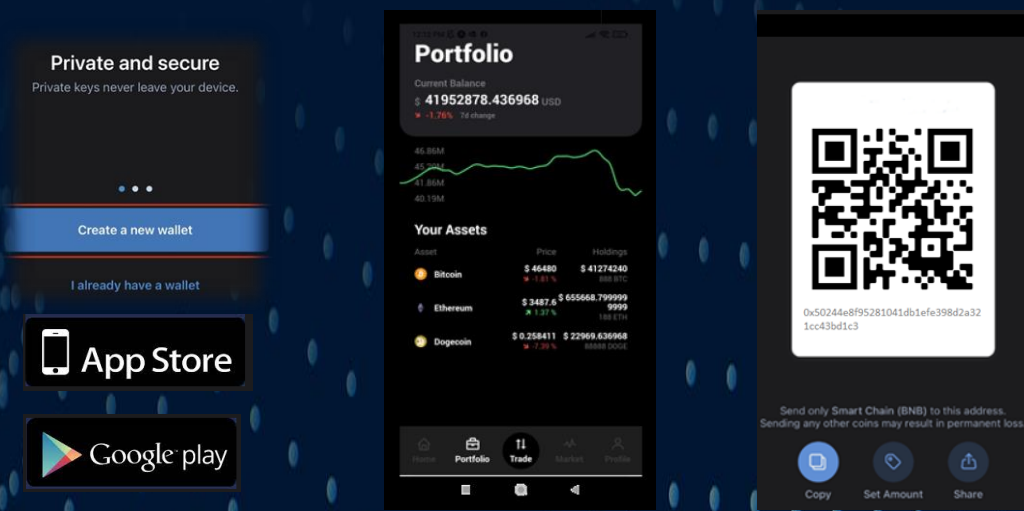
Private and secure
Private keys never leave your device.

Create a new wallet

I already have a wallet

App Store

Google play

12:12 PM

Portfolio

Current Balance
$ 41952878.436968 USD
-1.76% 7d change

46.86M
45.??M
41.86M
40.19M

Your Assets

| Asset | Price | Holdings |
|---|---|---|
| Bitcoin | $ 46480 -1.81 % | $ 41274240 888 BTC |
| Ethereum | $ 3487.6 1.37 % | $ 655668.799999 9999 188 ETH |
| Dogecoin | $ 0.258411 -7.39 % | $ 22969.636968 88888 DOGE |

Home Portfolio Trade Market Profile

0x50244e8f95281041db1efe398d2a321cc43bd1c3

Send only Smart Chain (BNB) to this address.
Sending any other coins may result in permanent loss

Copy Set Amount Share